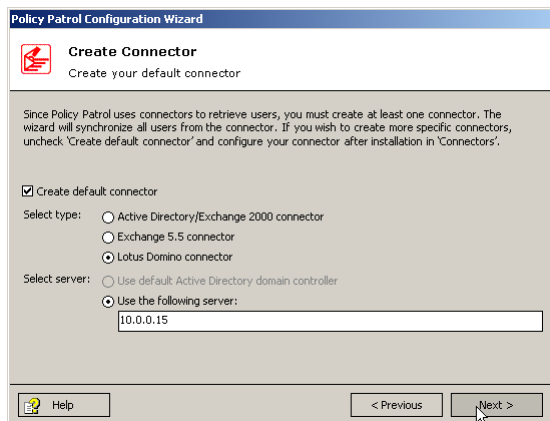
Policy Patrol Configuration Wizard

Create Connector

Create your default connector

Since Policy Patrol uses connectors to retrieve users, you must create at least one connector. The wizard will synchronize all users from the connector. If you wish to create more specific connectors, uncheck 'Create default connector' and configure your connector after installation in 'Connectors'.

Create default connector

Select type:
Active Directory/Exchange 2000 connector
Exchange 5.5 connector
Lotus Domino connector

Select server:
Use default Active Directory domain controller
Use the following server:
10.0.0.15

Help

< Previous

Next >